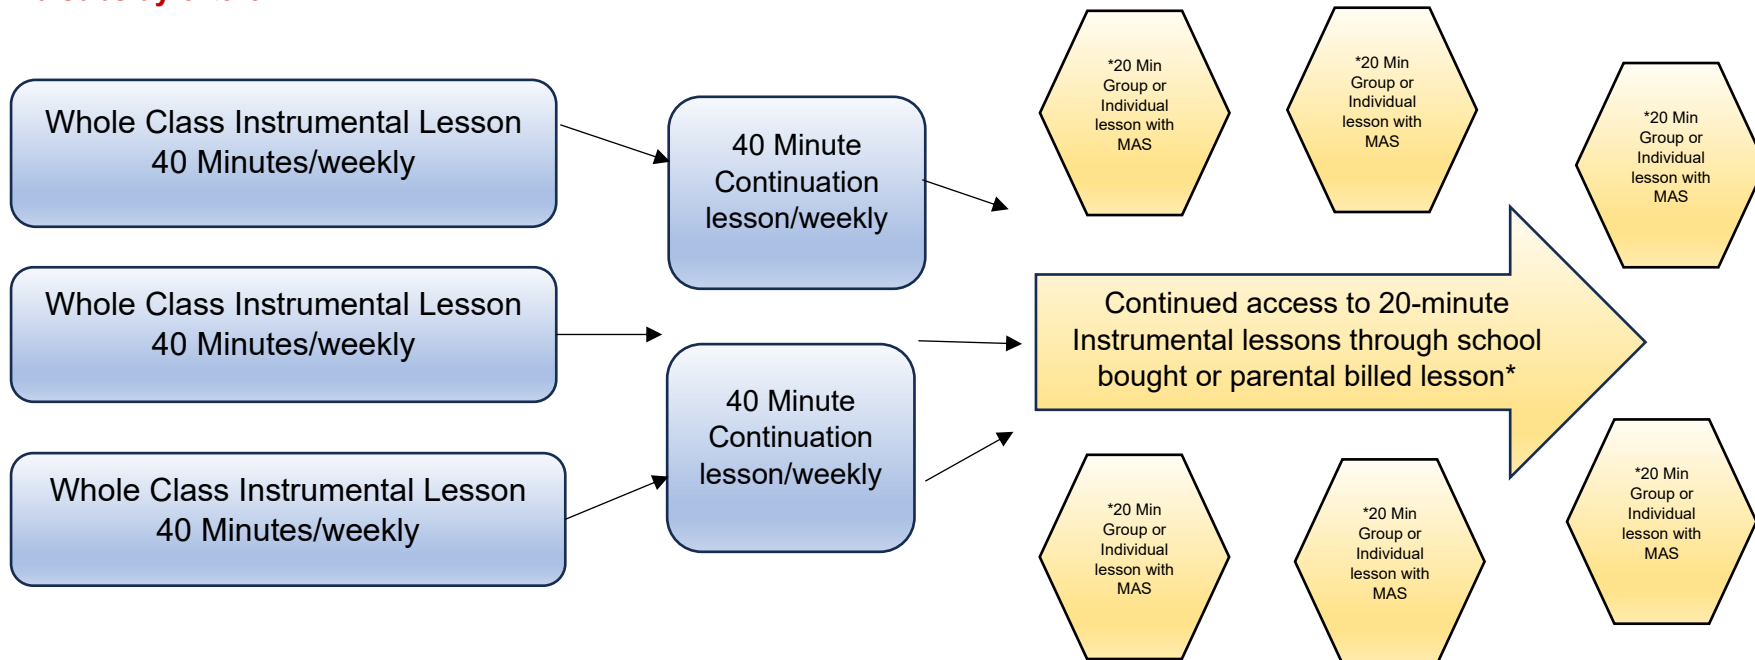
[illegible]

Whole Class Instrumental Lesson 40 Minutes/weekly

Whole Class Instrumental Lesson 40 Minutes/weekly

Whole Class Instrumental Lesson 40 Minutes/weekly

40 Minute Continuation lesson/weekly

40 Minute Continuation lesson/weekly

*20 Min Group or Individual lesson with MAS

*20 Min Group or Individual lesson with MAS

*20 Min Group or Individual lesson with MAS

Continued access to 20-minute Instrumental lessons through school bought or parental billed lesson*

*20 Min Group or Individual lesson with MAS

*20 Min Group or Individual lesson with MAS

*20 Min Group or Individual lesson with MAS